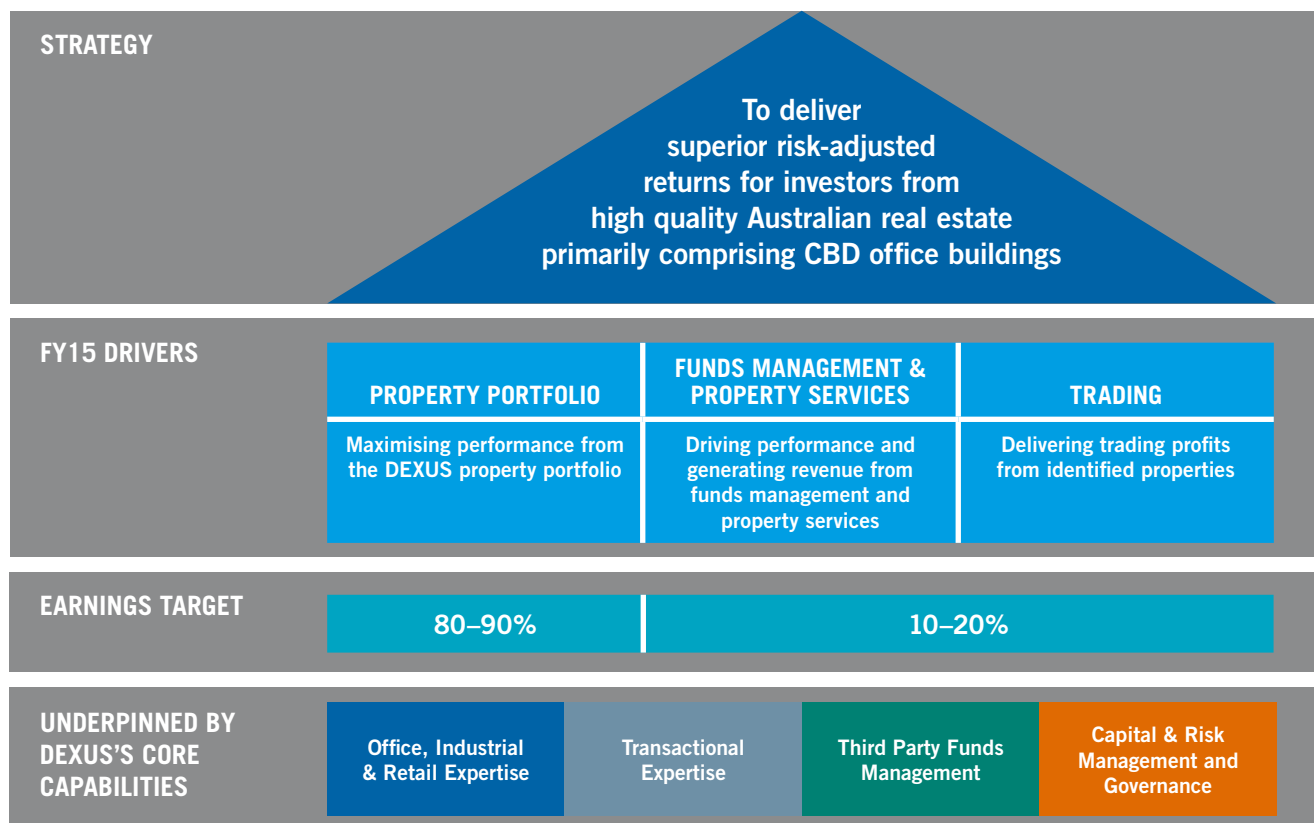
STRATEGY

To deliver superior risk-adjusted returns for investors from high quality Australian real estate primarily comprising CBD office buildings

FY15 DRIVERS

| PROPERTY PORTFOLIO | FUNDS MANAGEMENT & PROPERTY SERVICES | TRADING |
|---|---|---|
| Maximising performance from the DEXUS property portfolio | Driving performance and generating revenue from funds management and property services | Delivering trading profits from identified properties |

EARNINGS TARGET

| 80–90% | 10–20% |
|---|---|

UNDERPINNED BY DEXUS'S CORE CAPABILITIES

| Office, Industrial & Retail Expertise | Transactional Expertise | Third Party Funds Management | Capital & Risk Management and Governance |
|---|---|---|---|